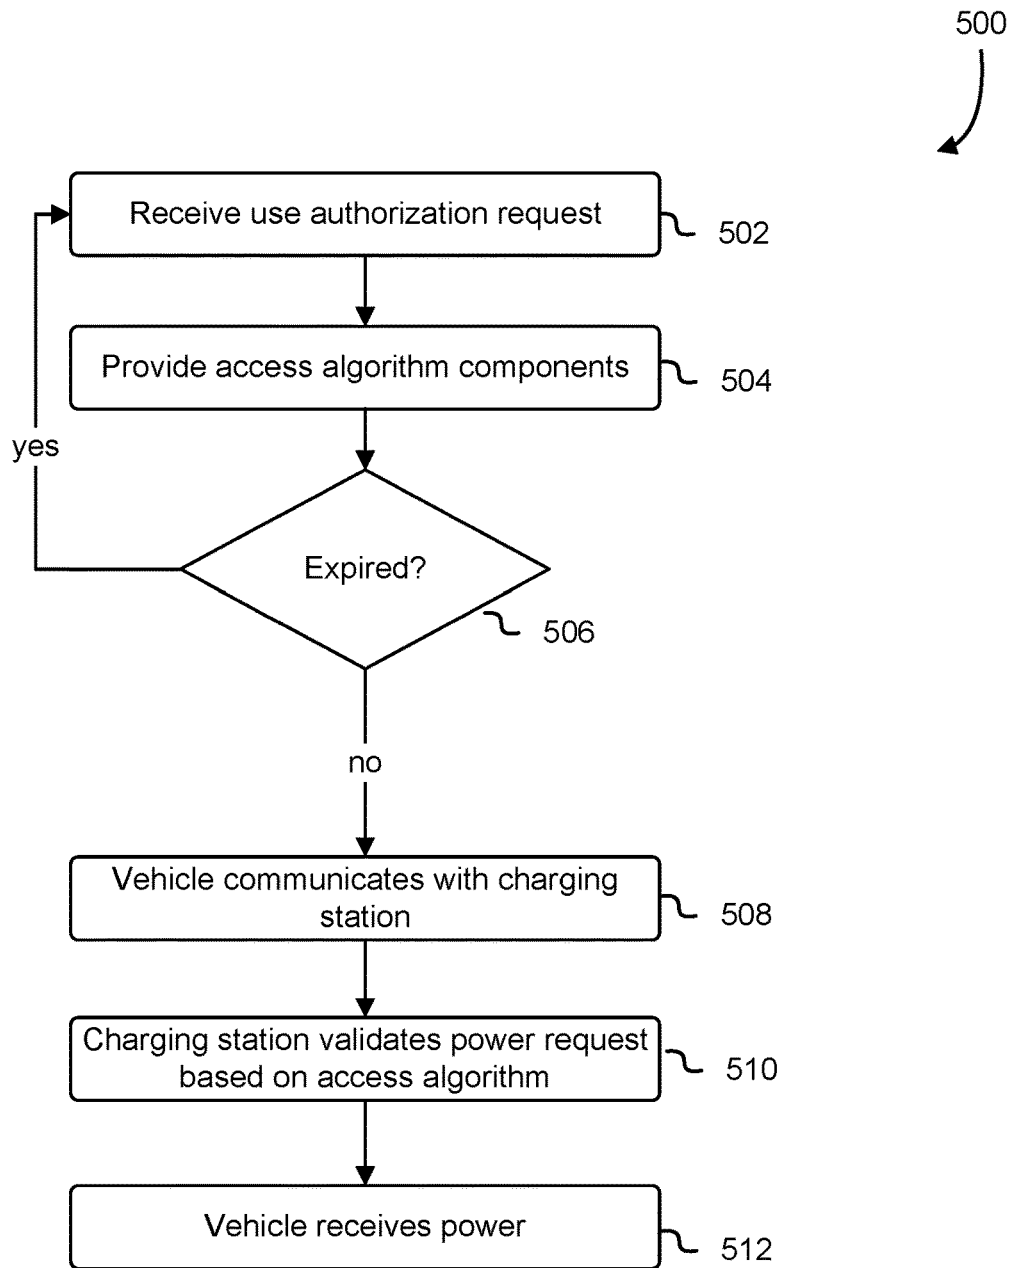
500

Receive use authorization request 502

Provide access algorithm components 504

yes

Expired? 506

no

Vehicle communicates with charging station 508

Charging station validates power request based on access algorithm 510

Vehicle receives power 512